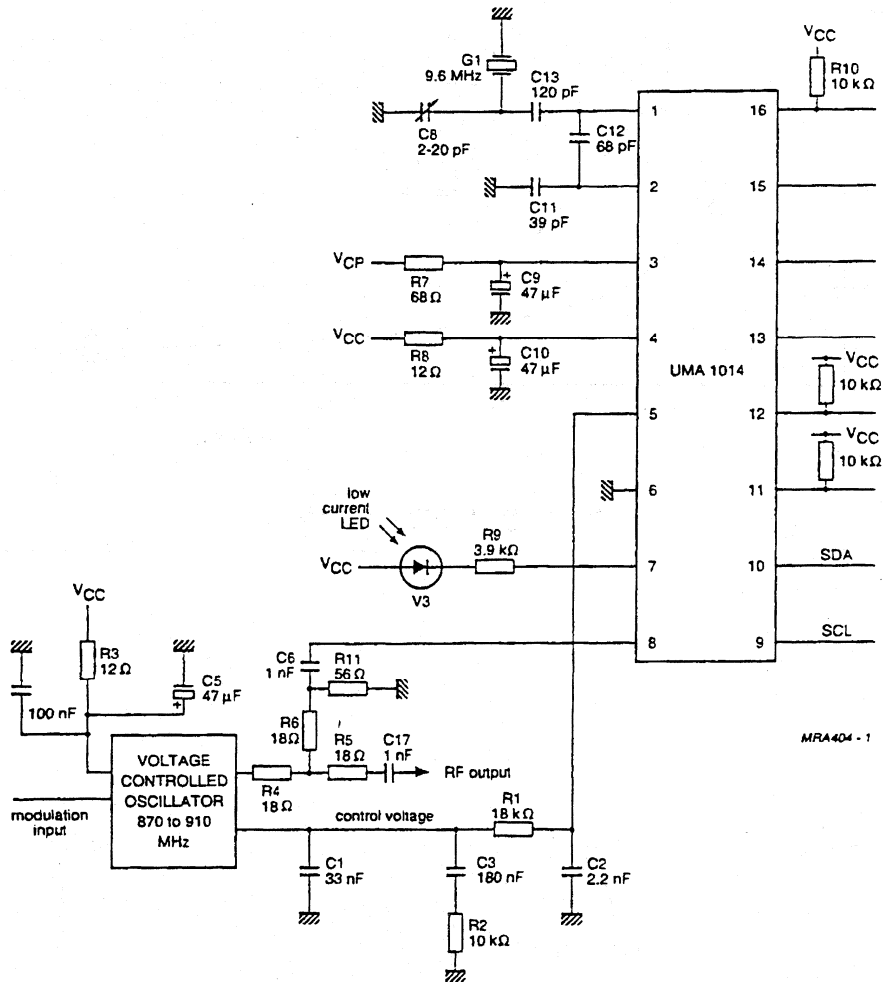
G1
9.6 MHz
C13
120 pF
$V_{CC}$
R10
10 kΩ
C8
2-20 pF
C12
68 pF
1
16
C11
39 pF
2
15
$V_{CP}$
R7
68 Ω
C9
47 µF
3
14
$V_{CC}$
R8
12 Ω
C10
47 µF
4
13
UMA 1014
$V_{CC}$
10 kΩ
5
12
$V_{CC}$
10 kΩ
6
11
low current LED
$V_{CC}$
V3
R9
3.9 kΩ
7
10
SDA
8
9
SCL
$V_{CC}$
R3
12 Ω
C5
47 µF
100 nF
C6
1 nF
R11
56 Ω
R6
18 Ω
R5
18 Ω
C17
1 nF
RF output
MRA404 - 1
VOLTAGE CONTROLLED OSCILLATOR 870 to 910 MHz
R4
18 Ω
modulation input
control voltage
R1
18 kΩ
C1
33 nF
C3
180 nF
C2
2.2 nF
R2
10 kΩ